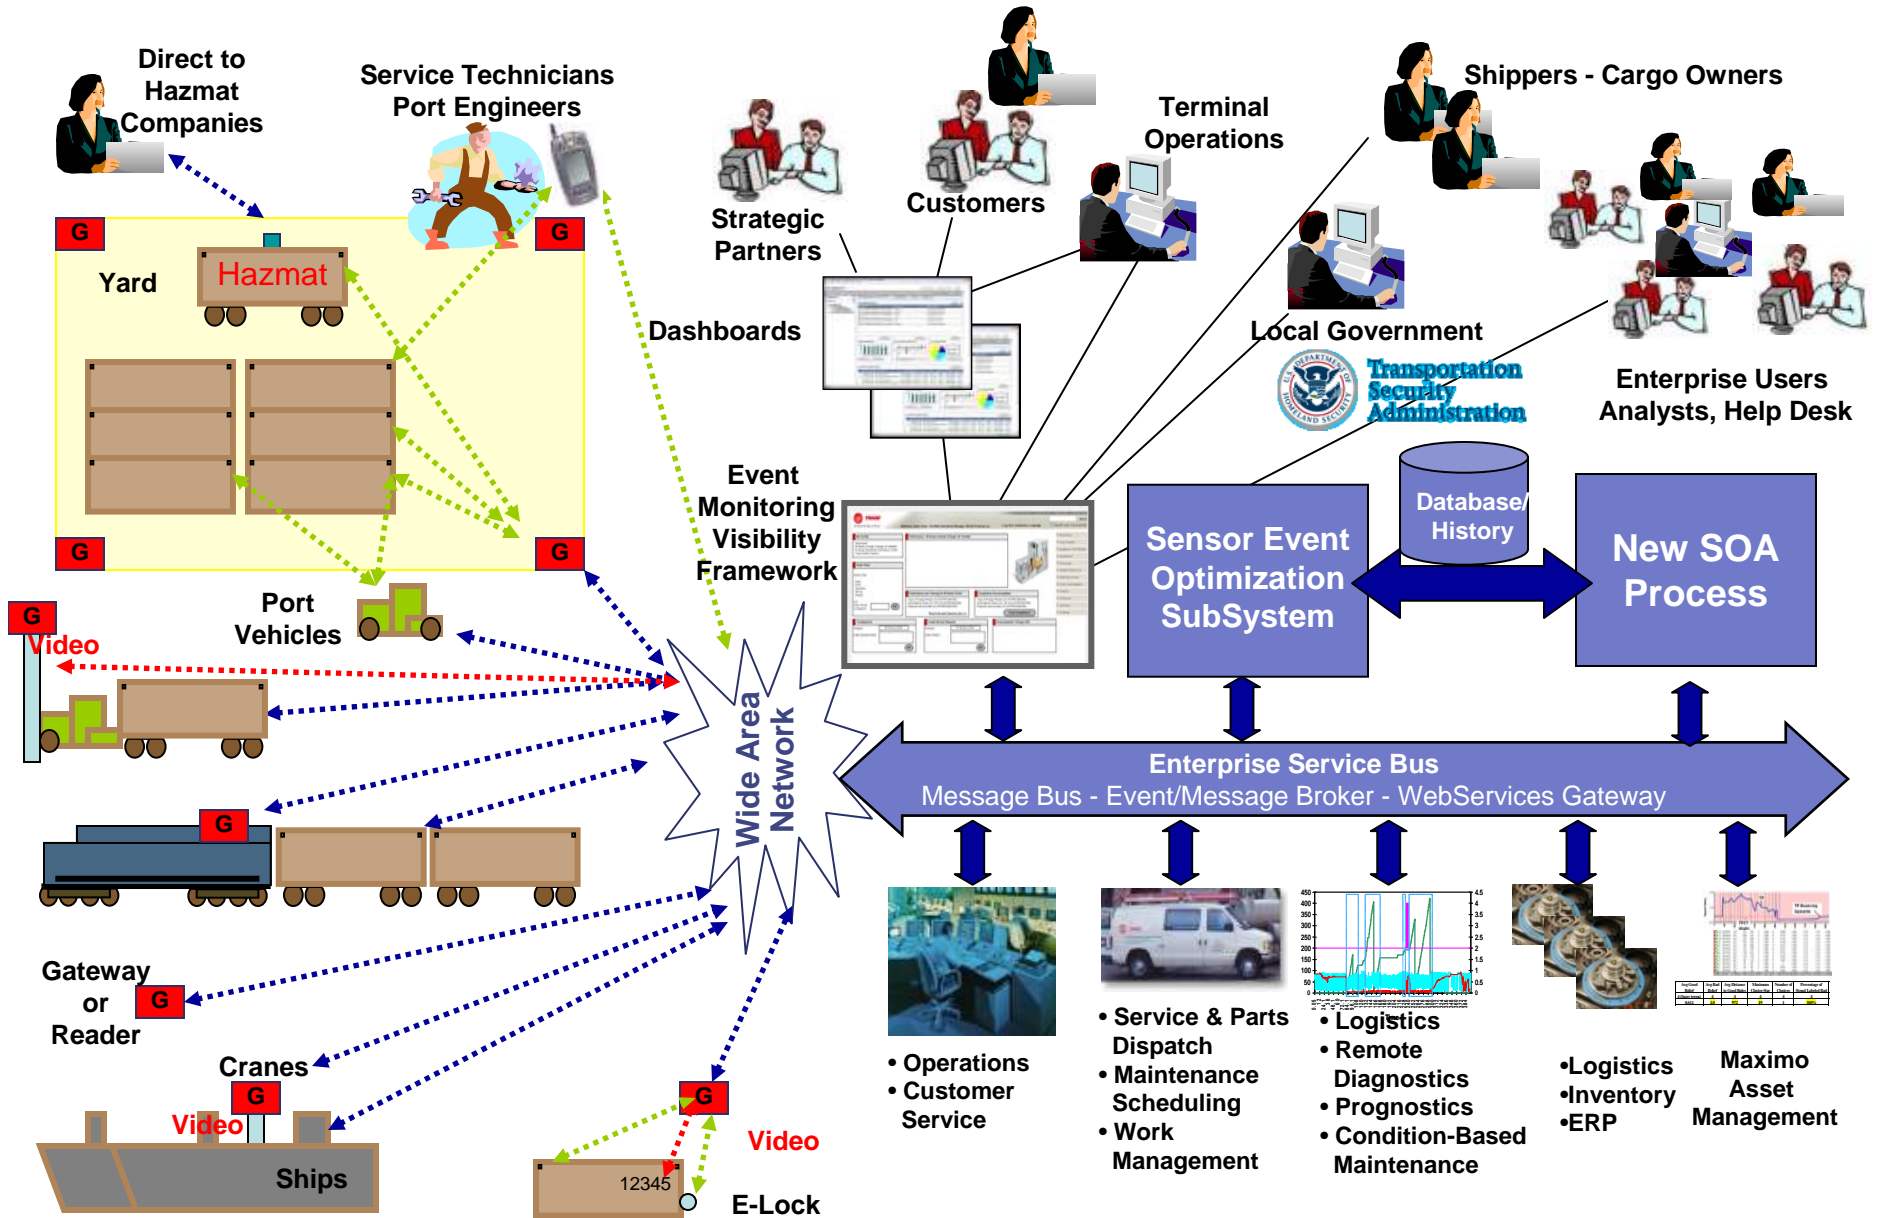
Direct to Hazmat Companies

Service Technicians Port Engineers

Strategic Partners

Customers

Terminal Operations

Shippers - Cargo Owners

Local Government

Transportation Security Administration

Enterprise Users Analysts, Help Desk

G

G

Yard

Hazmat

G

G

Dashboards

Event Monitoring Visibility Framework

Database/ History

Sensor Event Optimization SubSystem

New SOA Process

Port Vehicles

G

Video

Wide Area Network

Enterprise Service Bus
Message Bus - Event/Message Broker - WebServices Gateway

G

Gateway or Reader

G

Cranes

G

Video

Ships

G

Video

12345

E-Lock

• Operations
• Customer Service

• Service & Parts Dispatch
• Maintenance Scheduling
• Work Management

• Logistics
• Remote Diagnostics
• Prognostics
• Condition-Based Maintenance

•Logistics
•Inventory
•ERP

Maximo Asset Management